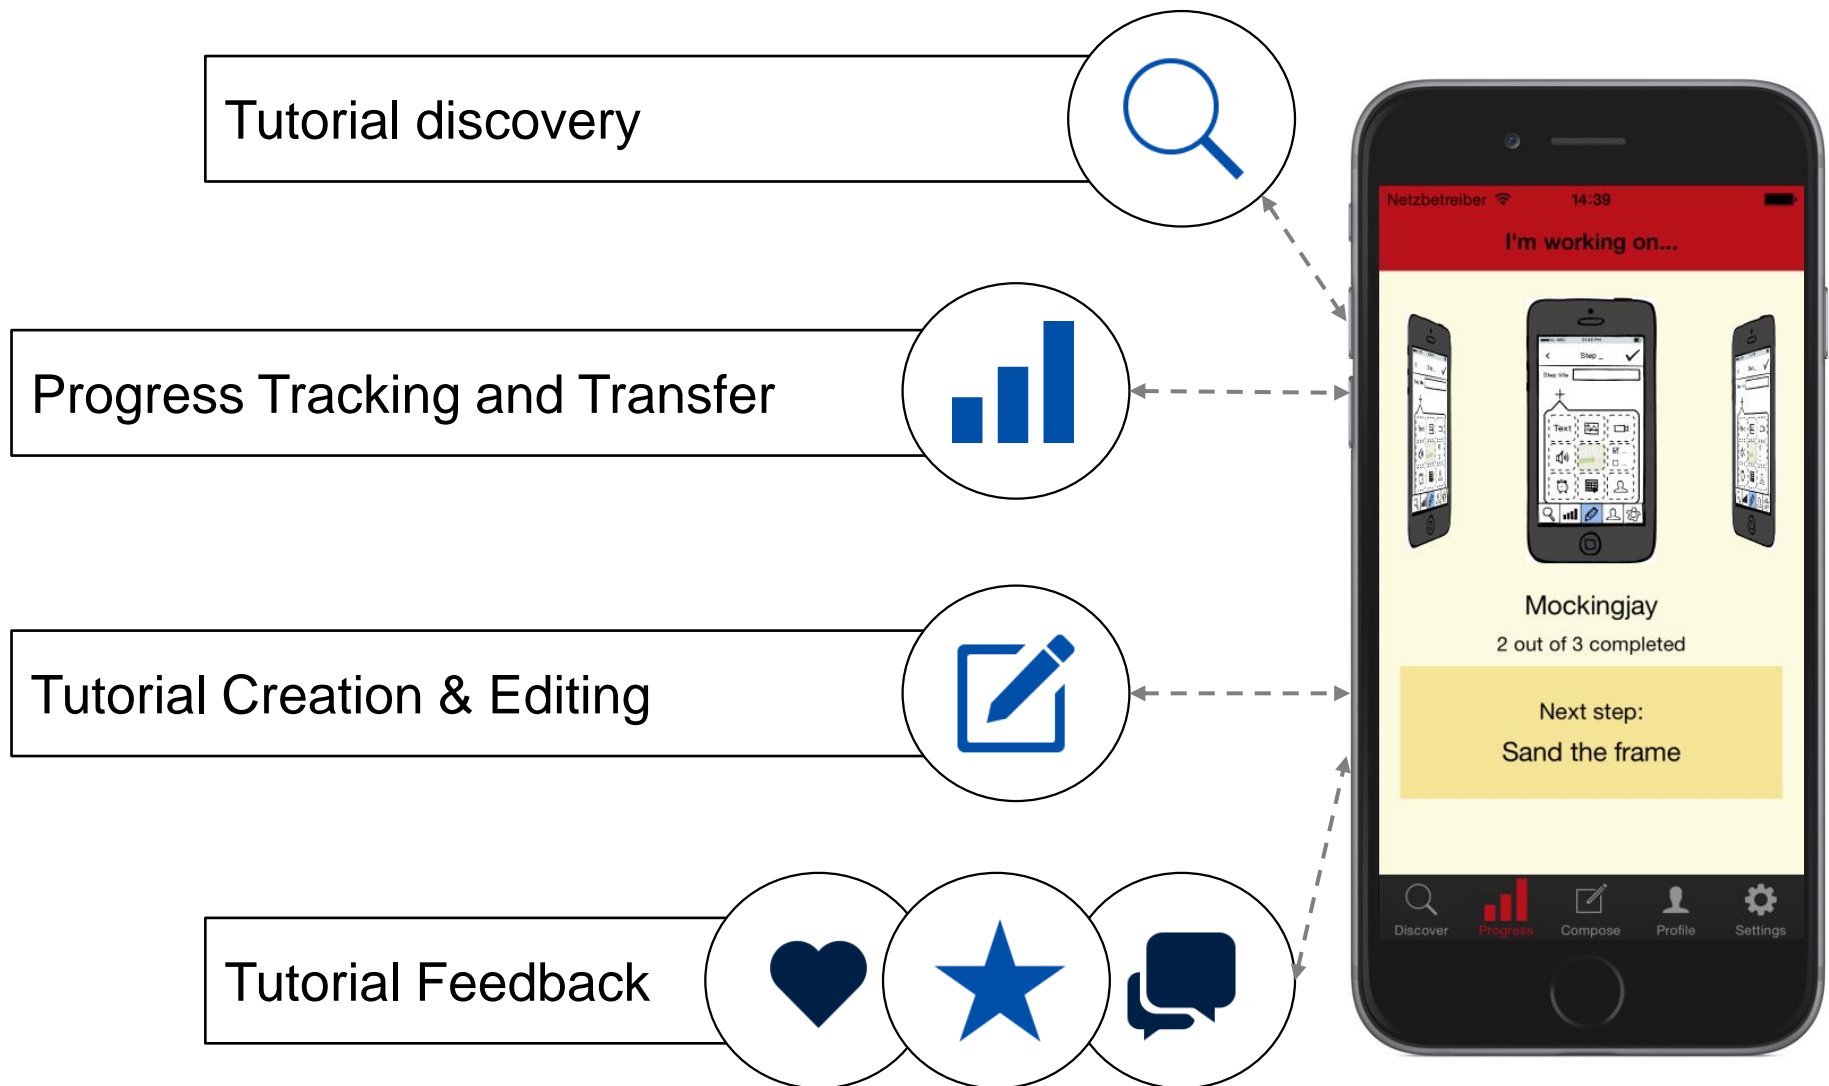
Tutorial discovery

Progress Tracking and Transfer

Tutorial Creation & Editing

Tutorial Feedback

Netzbetreiber 14:39

I'm working on...

Step

Text

Mockingjay

2 out of 3 completed

Next step:

Sand the frame

Discover Progress Compose Profile Settings